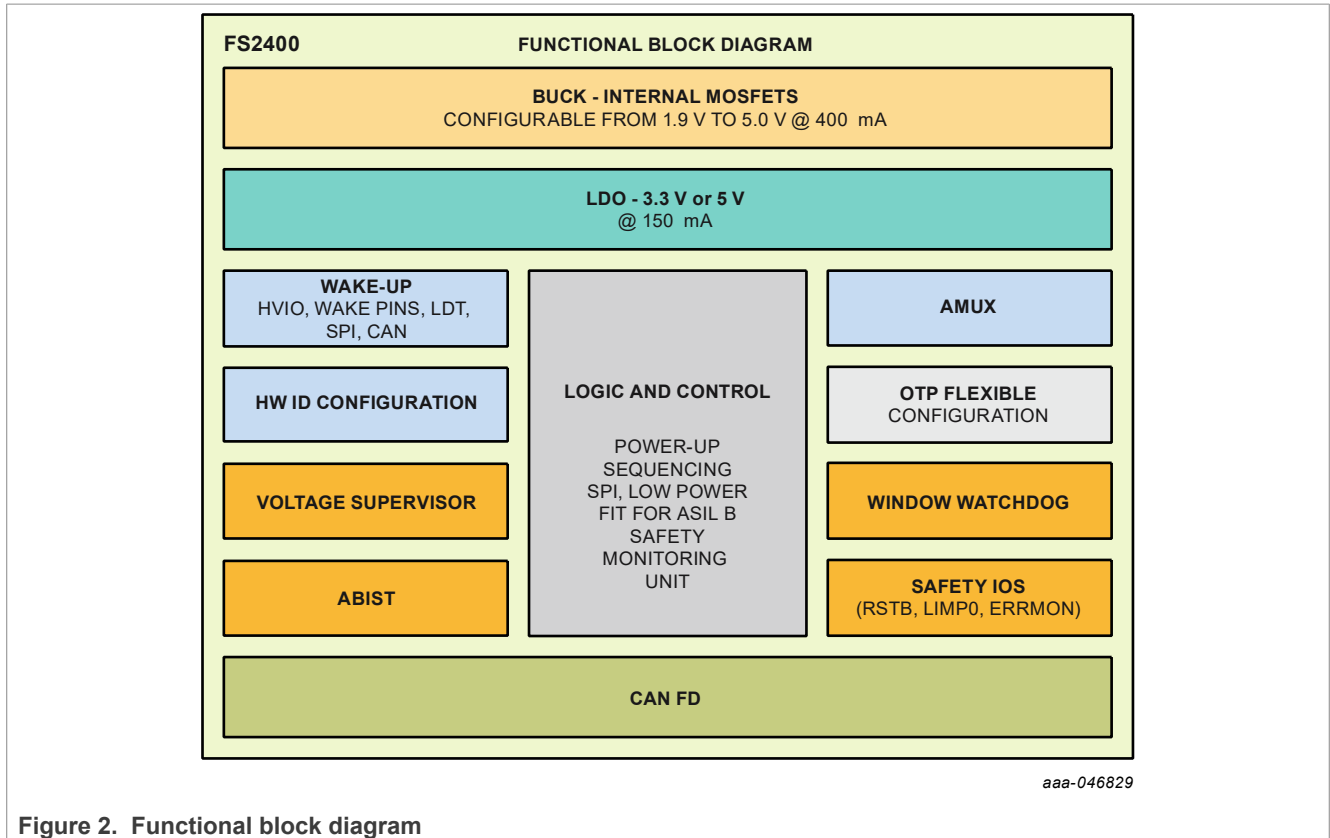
FS2400

FUNCTIONAL BLOCK DIAGRAM

BUCK - INTERNAL MOSFETS
CONFIGURABLE FROM 1.9 V TO 5.0 V @ 400 mA

LDO - 3.3 V or 5 V
@ 150 mA

WAKE-UP
HVIO, WAKE PINS, LDT, SPI, CAN

HW ID CONFIGURATION

VOLTAGE SUPERVISOR

ABIST

LOGIC AND CONTROL

POWER-UP SEQUENCING SPI, LOW POWER FIT FOR ASIL B SAFETY MONITORING UNIT

AMUX

OTP FLEXIBLE CONFIGURATION

WINDOW WATCHDOG

SAFETY IOS
(RSTB, LIMP0, ERRMON)

CAN FD

aaa-046829

Figure 2. Functional block diagram